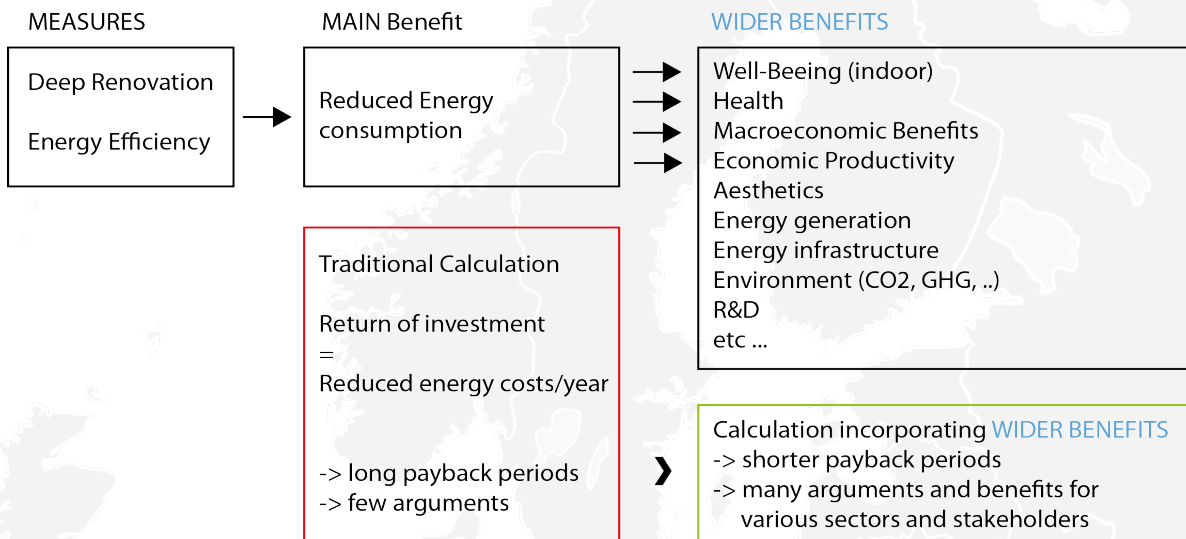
MEASURES

Deep Renovation

Energy Efficiency

MAIN Benefit

Reduced Energy consumption

WIDER BENEFITS

Well-Beeing (indoor)
Health
Macroeconomic Benefits
Economic Productivity
Aesthetics
Energy generation
Energy infrastructure
Environment (CO2, GHG, ..)
R&D
etc ...

Traditional Calculation

Return of investment
=
Reduced energy costs/year

-> long payback periods
-> few arguments

Calculation incorporating WIDER BENEFITS
-> shorter payback periods
-> many arguments and benefits for various sectors and stakeholders